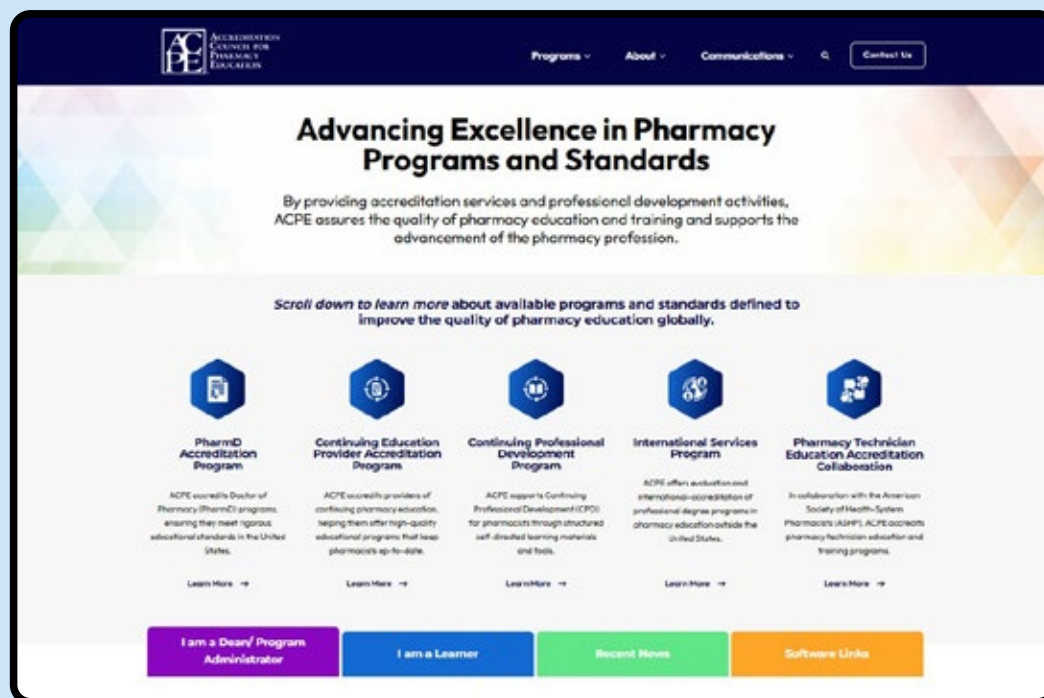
ACPE Accreditation Council for Pharmacy Education

Programs ⌄ About ⌄ Communications ⌄ Contact Us

Advancing Excellence in Pharmacy Programs and Standards

By providing accreditation services and professional development activities, ACPE assures the quality of pharmacy education and training and supports the advancement of the pharmacy profession.

Scroll down to learn more about available programs and standards defined to improve the quality of pharmacy education globally.

PharmD Accreditation Program

ACPE accredits Doctor of Pharmacy (PharmD) programs, ensuring they meet rigorous educational standards in the United States.

Learn More →

Continuing Education Provider Accreditation Program

ACPE accredits providers of continuing pharmacy education, helping them offer high-quality educational programs that keep pharmacists up-to-date.

Learn More →

Continuing Professional Development Program

ACPE supports Continuing Professional Development (CPD) for pharmacists through structured self-directed learning materials and tools.

Learn More →

International Services Program

ACPE offers evaluation and international accreditation of professional degree programs in pharmacy education outside the United States.

Learn More →

Pharmacy Technician Education Accreditation Collaboration

In collaboration with the American Society of Health-System Pharmacists (ASHP), ACPE accredits pharmacy technician education and training programs.

Learn More →

I am a Dean/ Program Administrator

I am a Learner

Recent News

Software Links